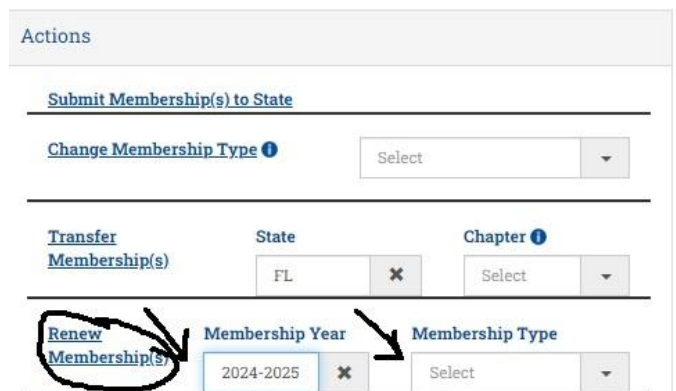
Actions

Submit Membership(s) to State

Change Membership Type ⓘ Select

Transfer Membership(s)

State

FL ✖

Chapter ⓘ

Select

Renew Membership(s)

Membership Year

2024-2025 ✖

Membership Type

Select